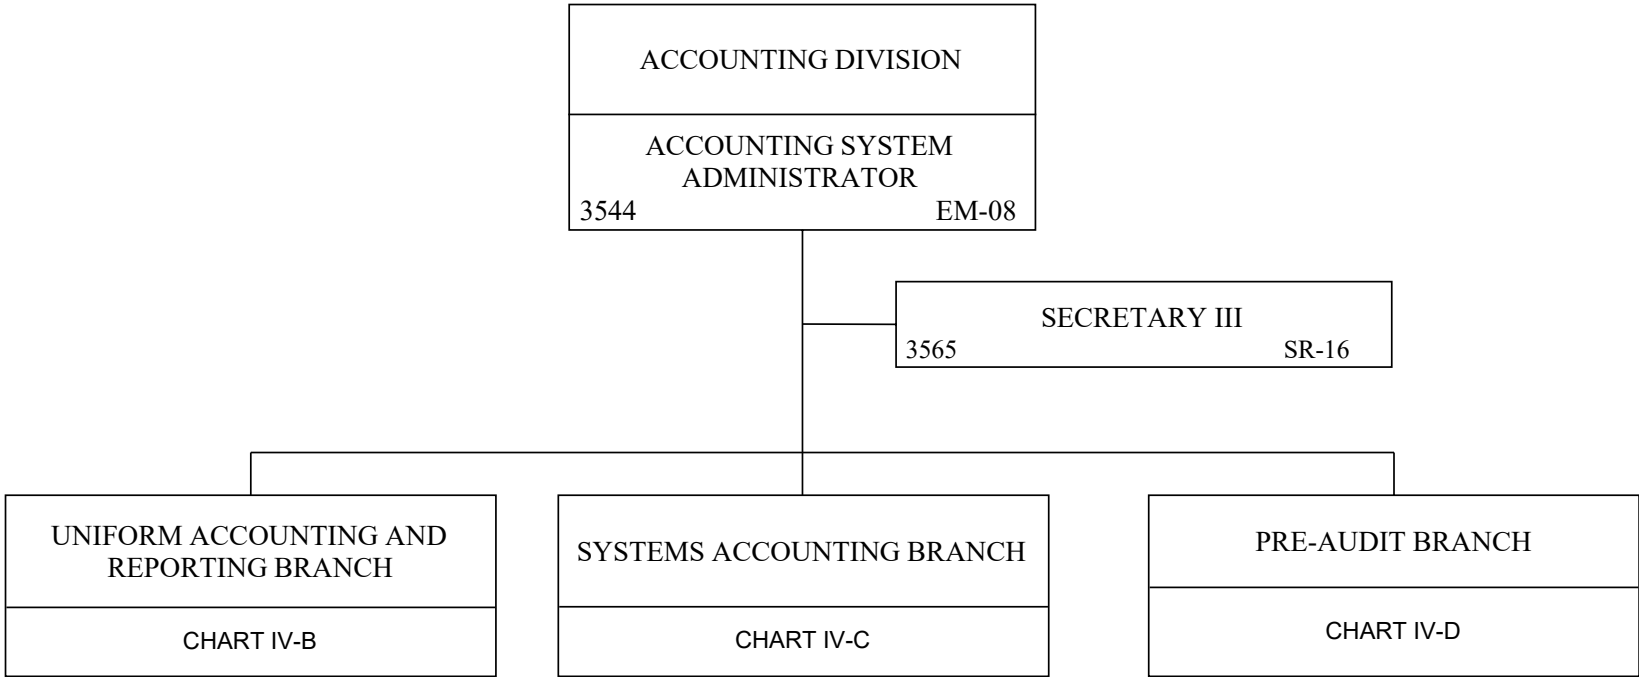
ACCOUNTING DIVISION

ACCOUNTING SYSTEM ADMINISTRATOR
3544 EM-08

SECRETARY III
3565 SR-16

UNIFORM ACCOUNTING AND REPORTING BRANCH

CHART IV-B

SYSTEMS ACCOUNTING BRANCH

CHART IV-C

PRE-AUDIT BRANCH

CHART IV-D